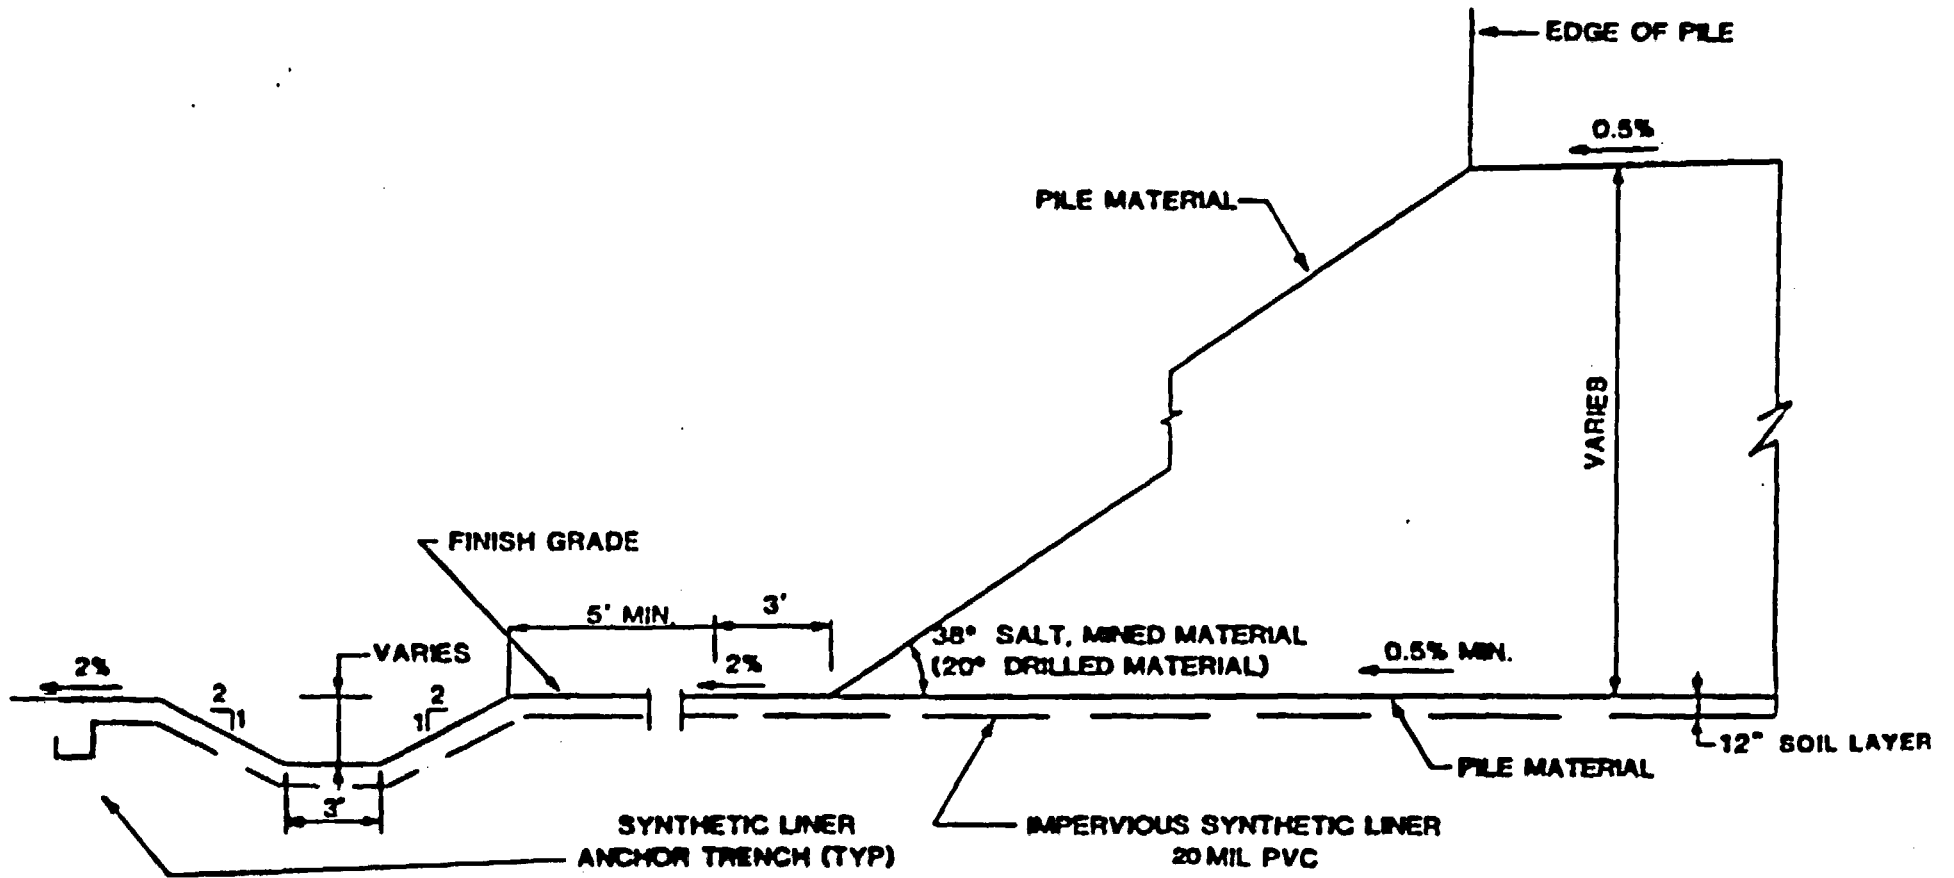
EDGE OF PILE

0.5%

PILE MATERIAL

VARIES

FINISH GRADE

5' MIN.

3'

38° SALT, MINED MATERIAL
(20° DRILLED MATERIAL)

0.5% MIN.

2%

VARIES

2%

2
1

2
1

3'

12" SOIL LAYER

PILE MATERIAL

SYNTHETIC LINER
ANCHOR TRENCH (TYP)

IMPERVIOUS SYNTHETIC LINER
20 MIL PVC